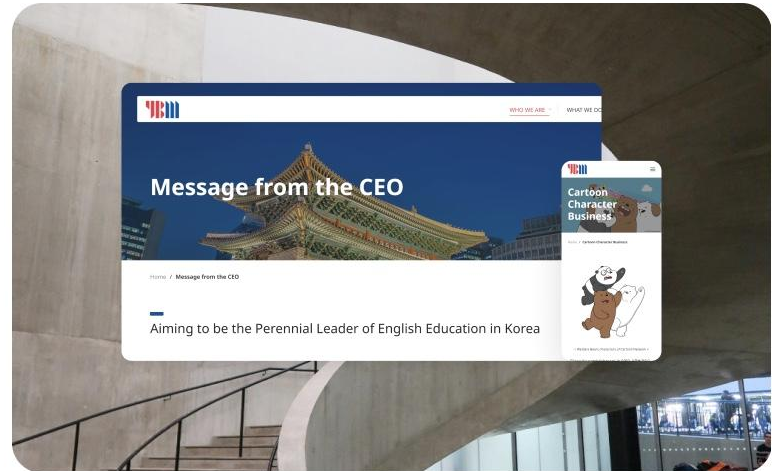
YBM

WHO WE ARE WHAT WE DO

Message from the CEO

Home / Message from the CEO

Aiming to be the Perennial Leader of English Education in Korea

YBM

Cartoon Character Business

Home / Cartoon Character Business

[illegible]